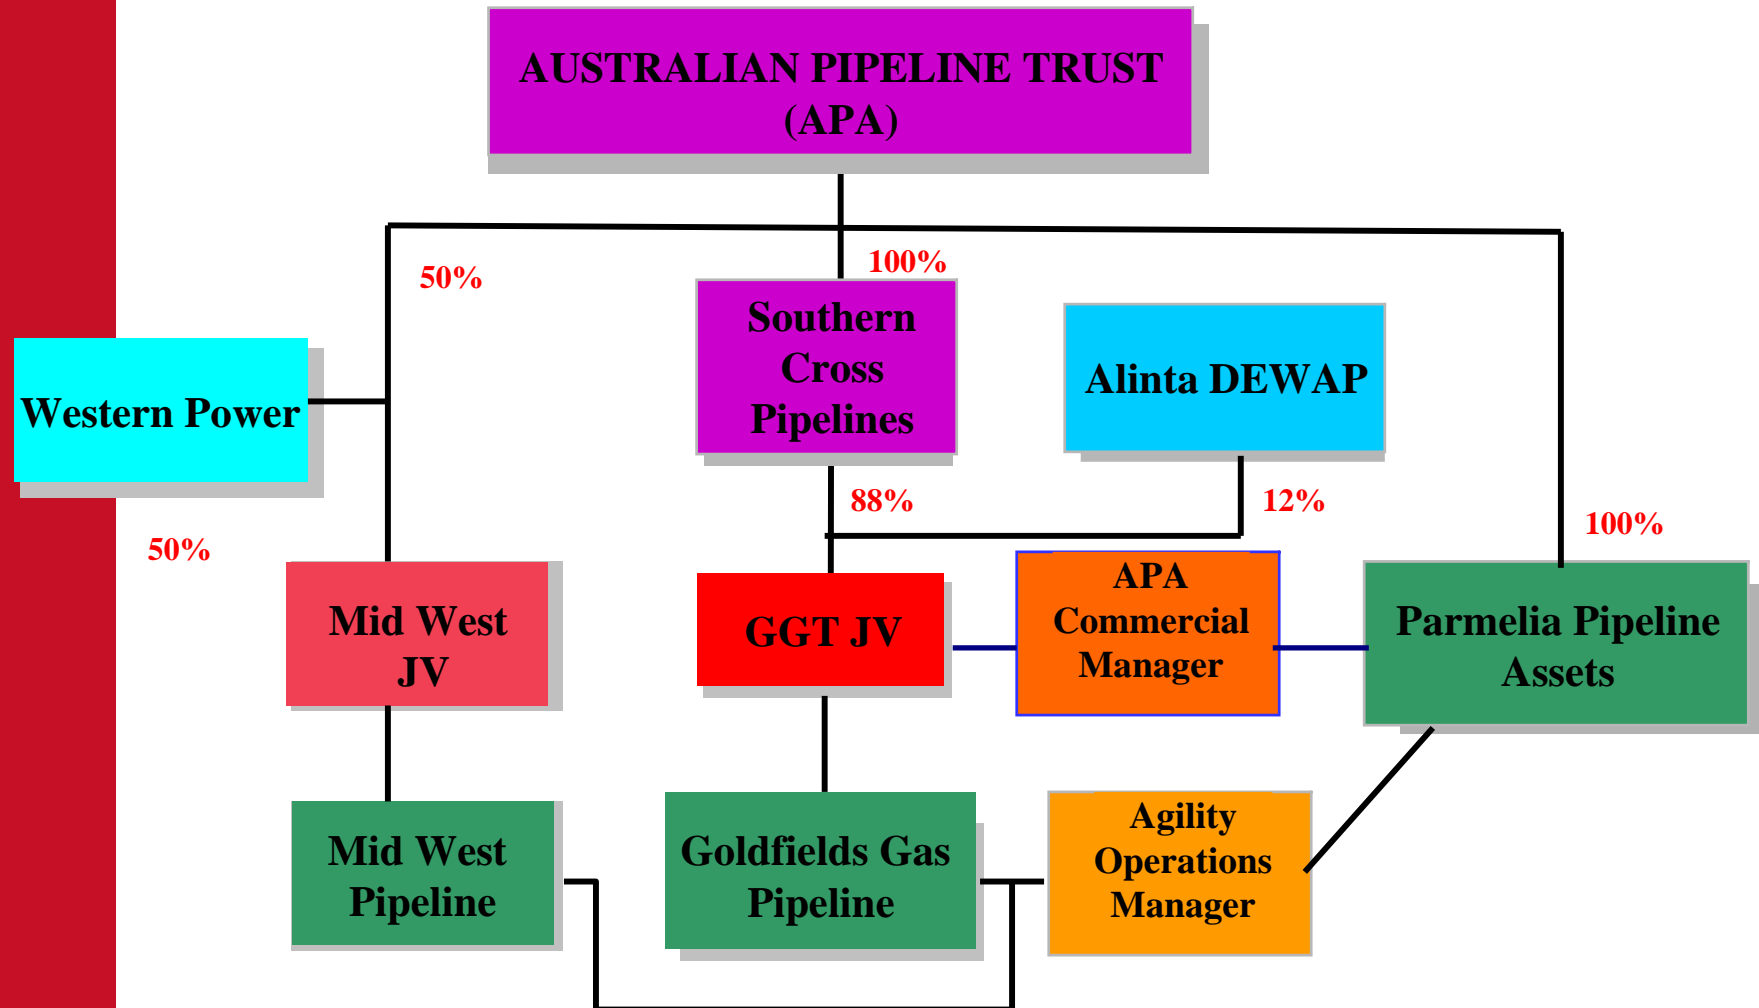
AUSTRALIAN PIPELINE TRUST (APA)

100%

50%

Southern Cross Pipelines

Alinta DEWAP

Western Power

88%

12%

100%

50%

APA Commercial Manager

Parmelia Pipeline Assets

Mid West JV

GGT JV

Mid West Pipeline

Goldfields Gas Pipeline

Agility Operations Manager